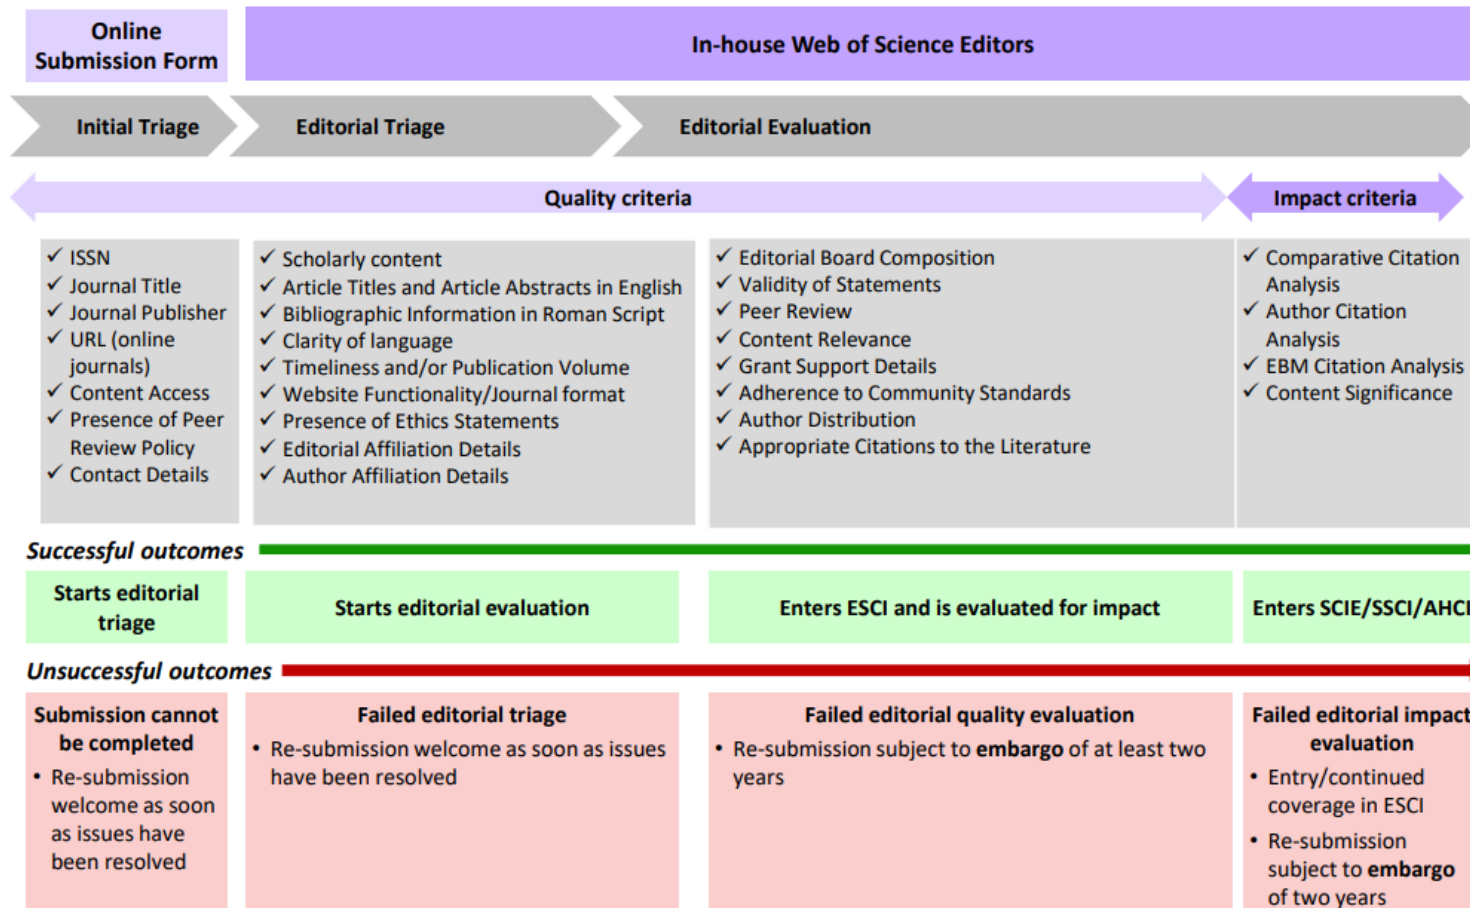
Online Submission Form

In-house Web of Science Editors

Initial Triage

Editorial Triage

Editorial Evaluation

Quality criteria

Impact criteria

✓ ISSN
✓ Journal Title
✓ Journal Publisher
✓ URL (online journals)
✓ Content Access
✓ Presence of Peer Review Policy
✓ Contact Details

✓ Scholarly content
✓ Article Titles and Article Abstracts in English
✓ Bibliographic Information in Roman Script
✓ Clarity of language
✓ Timeliness and/or Publication Volume
✓ Website Functionality/Journal format
✓ Presence of Ethics Statements
✓ Editorial Affiliation Details
✓ Author Affiliation Details

✓ Editorial Board Composition
✓ Validity of Statements
✓ Peer Review
✓ Content Relevance
✓ Grant Support Details
✓ Adherence to Community Standards
✓ Author Distribution
✓ Appropriate Citations to the Literature

✓ Comparative Citation Analysis
✓ Author Citation Analysis
✓ EBM Citation Analysis
✓ Content Significance

Successful outcomes

Starts editorial triage

Starts editorial evaluation

Enters ESCI and is evaluated for impact

Enters SCIE/SSCI/AHCI

Unsuccessful outcomes

Submission cannot be completed
• Re-submission welcome as soon as issues have been resolved

Failed editorial triage
• Re-submission welcome as soon as issues have been resolved

Failed editorial quality evaluation
• Re-submission subject to **embargo** of at least two years

Failed editorial impact evaluation
• Entry/continued coverage in ESCI
• Re-submission subject to **embargo** of two years